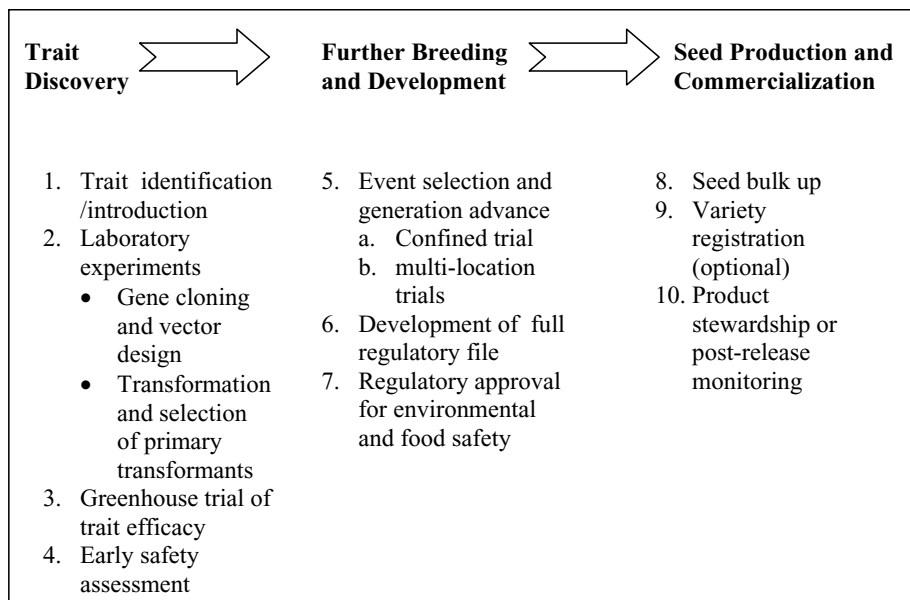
**Trait Discovery**

**Further Breeding and Development**

**Seed Production and Commercialization**

1. Trait identification /introduction
2. Laboratory experiments
   - Gene cloning and vector design
   - Transformation and selection of primary transformants
3. Greenhouse trial of trait efficacy
4. Early safety assessment

5. Event selection and generation advance
   a. Confined trial
   b. multi-location trials
6. Development of full regulatory file
7. Regulatory approval for environmental and food safety

8. Seed bulk up
9. Variety registration (optional)
10. Product stewardship or post-release monitoring